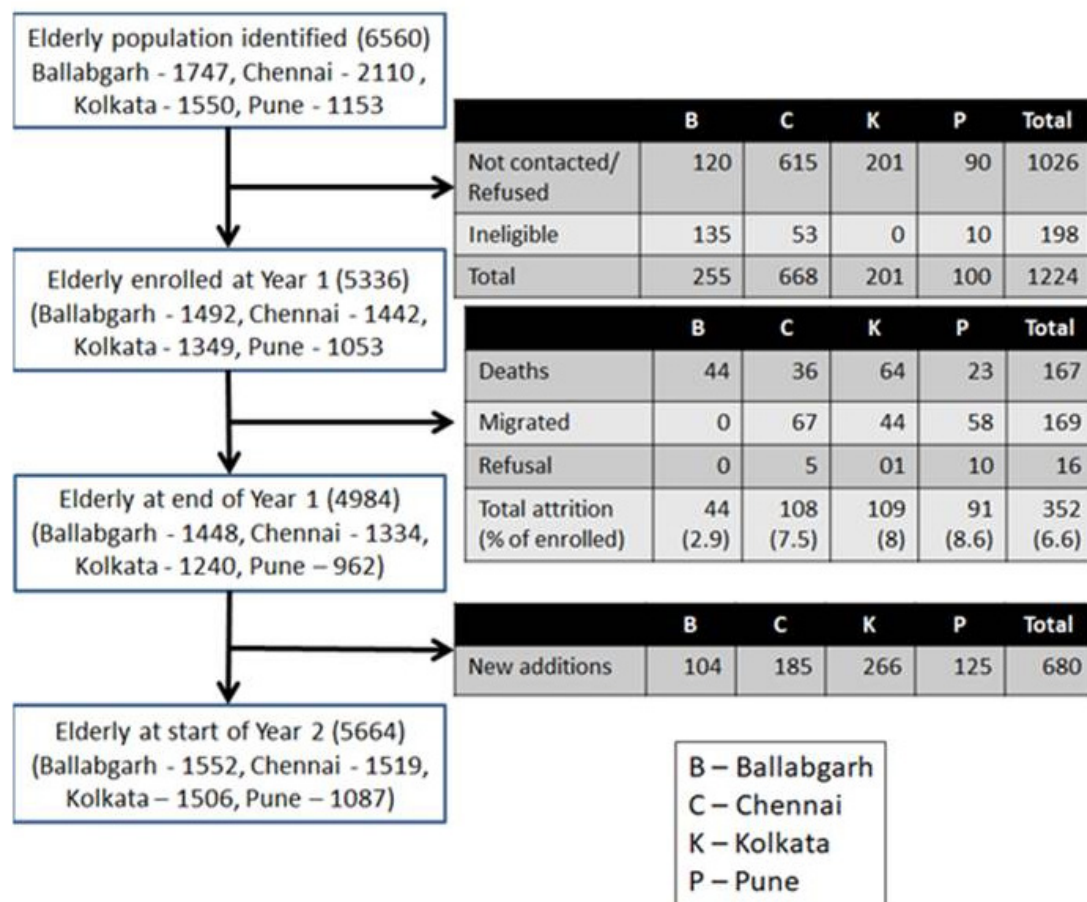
Elderly population identified (6560)
Ballabgarh - 1747, Chennai - 2110 , Kolkata - 1550, Pune - 1153

| | B | C | K | P | Total |
|---|---|---|---|---|---|
| Not contacted/ Refused | 120 | 615 | 201 | 90 | 1026 |
| Ineligible | 135 | 53 | 0 | 10 | 198 |
| Total | 255 | 668 | 201 | 100 | 1224 |

Elderly enrolled at Year 1 (5336)
(Ballabgarh - 1492, Chennai - 1442, Kolkata - 1349, Pune - 1053

| | B | C | K | P | Total |
|---|---|---|---|---|---|
| Deaths | 44 | 36 | 64 | 23 | 167 |
| Migrated | 0 | 67 | 44 | 58 | 169 |
| Refusal | 0 | 5 | 01 | 10 | 16 |
| Total attrition (% of enrolled) | 44 (2.9) | 108 (7.5) | 109 (8) | 91 (8.6) | 352 (6.6) |

Elderly at end of Year 1 (4984)
(Ballabgarh - 1448, Chennai - 1334, Kolkata - 1240, Pune – 962)

| | B | C | K | P | Total |
|---|---|---|---|---|---|
| New additions | 104 | 185 | 266 | 125 | 680 |

Elderly at start of Year 2 (5664)
(Ballabgarh - 1552, Chennai - 1519, Kolkata – 1506, Pune – 1087)

B – Ballabgarh
C – Chennai
K – Kolkata
P – Pune